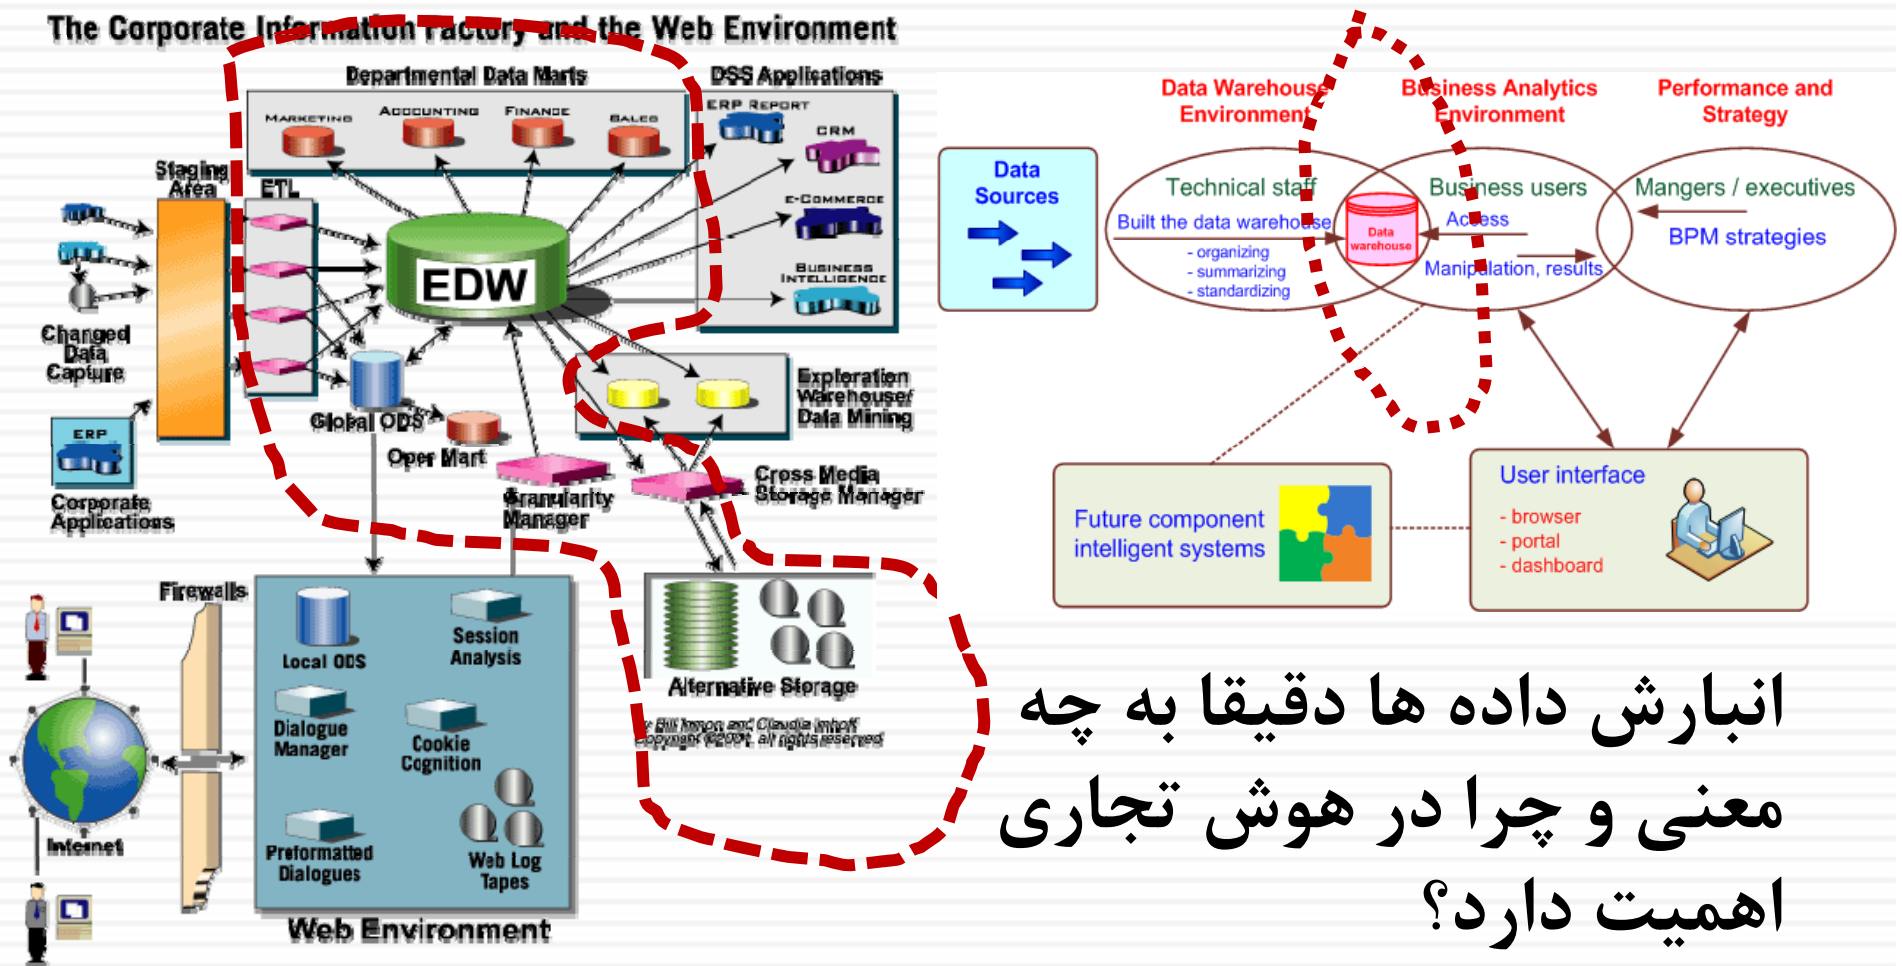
The Corporate Information Factory and the Web Environment

Departmental Data Marts
MARKETING ACCOUNTING FINANCE SALES

DSS Applications
ERP REPORT
CRM
E-COMMERCE
BUSINESS INTELLIGENCE

Staging Area
ETL
EDW
Changed Data Capture
ERP
Corporate Applications
Global ODS
Oper Mart
Granularity Manager
Exploration Warehouse/ Data Mining
Cross Media Storage Manager
Alternative Storage
by Bill Inmon and Claudia Imhoff
Copyright ©2001, all rights reserved

Firewalls
Internet
Local ODS
Session Analysis
Dialogue Manager
Cookie Cognition
Preformatted Dialogues
Web Log Tapes
Web Environment

Data Warehouse Environment
Business Analytics Environment
Performance and Strategy

Data Sources

Technical staff
Built the data warehouse
- organizing
- summarizing
- standardizing

Data warehouse

Business users
Access
Manipulation, results

Mangers / executives
BPM strategies

Future component intelligent systems

User interface
- browser
- portal
- dashboard

انبارش داده ها دقیقا به چه معنی و چرا در هوش تجاری اهمیت دارد؟